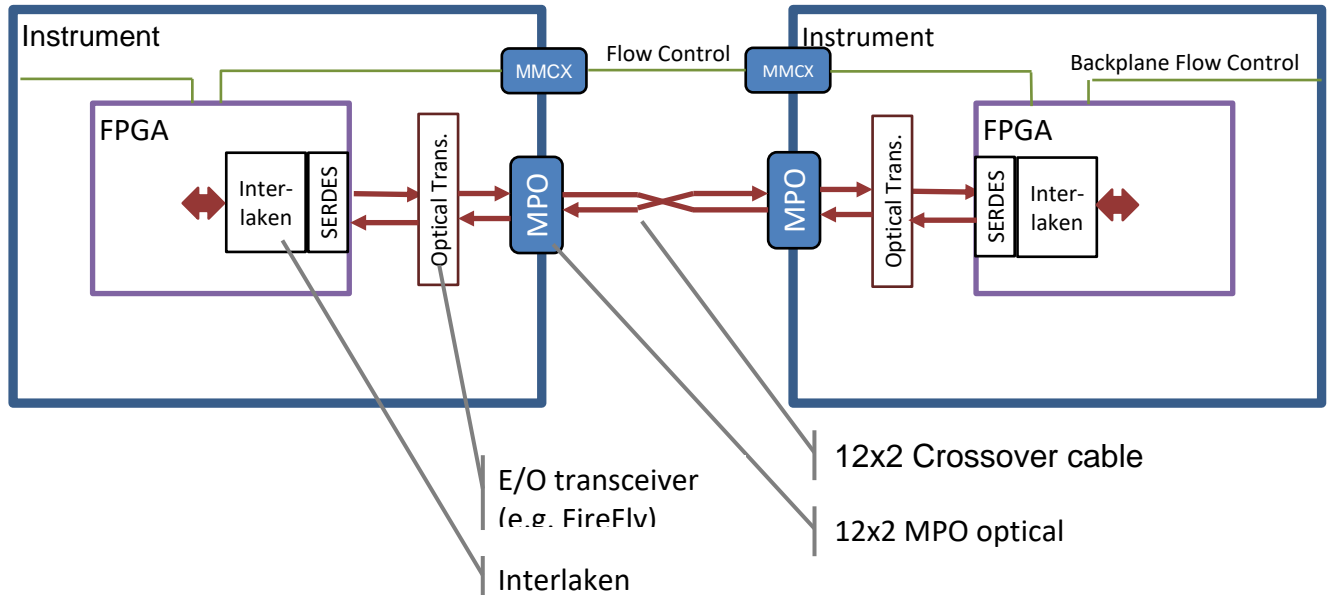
Instrument

FPGA

Inter-laken

SERDES

Optical Trans.

MPO

MMCX

Flow Control

MMCX

Instrument

Backplane Flow Control

FPGA

MPO

Optical Trans.

SERDES

Inter-laken

E/O transceiver (e.g. FireFly)

Interlaken

12x2 Crossover cable

12x2 MPO optical